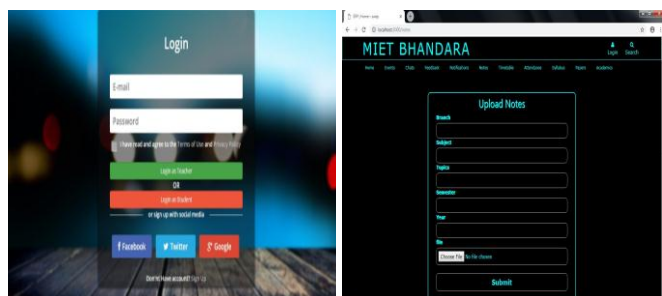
Login

E-mail

Password

I have read and agree to the Terms of Use and Privacy Policy

Login as Teacher

OR

Login as Student

or sign up with social media

f Facebook

Twitter

g+ Google

Don't have account? Sign Up

MIET BHANDARA

Login

Search

Home Events Clubs Feedback Notifications Notes Timetable Attendance Syllabus Papers Academics

Upload Notes

Branch

Subject

Topics

Semester

Year

file

Choose File No file chosen

Submit